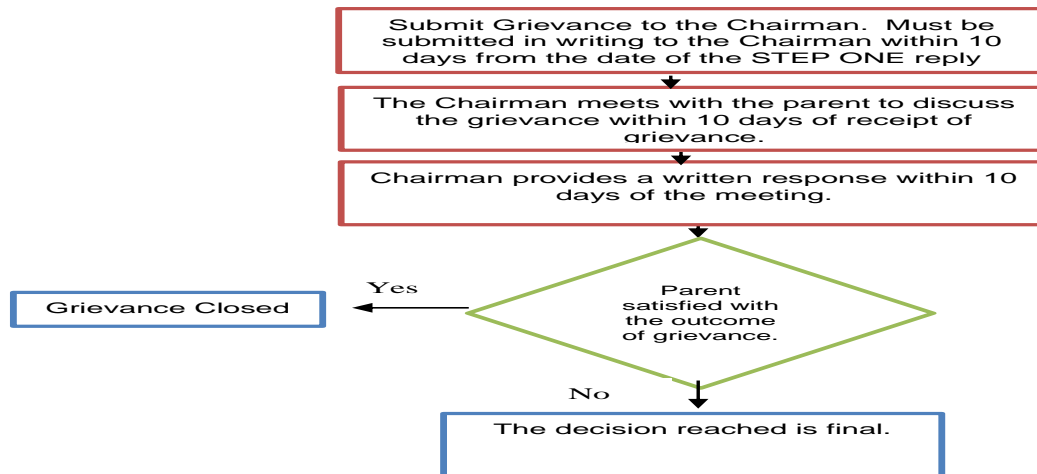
Submit Grievance to the Chairman. Must be submitted in writing to the Chairman within 10 days from the date of the STEP ONE reply

The Chairman meets with the parent to discuss the grievance within 10 days of receipt of grievance.

Chairman provides a written response within 10 days of the meeting.

Parent satisfied with the outcome of grievance.

Yes

Grievance Closed

No

The decision reached is final.